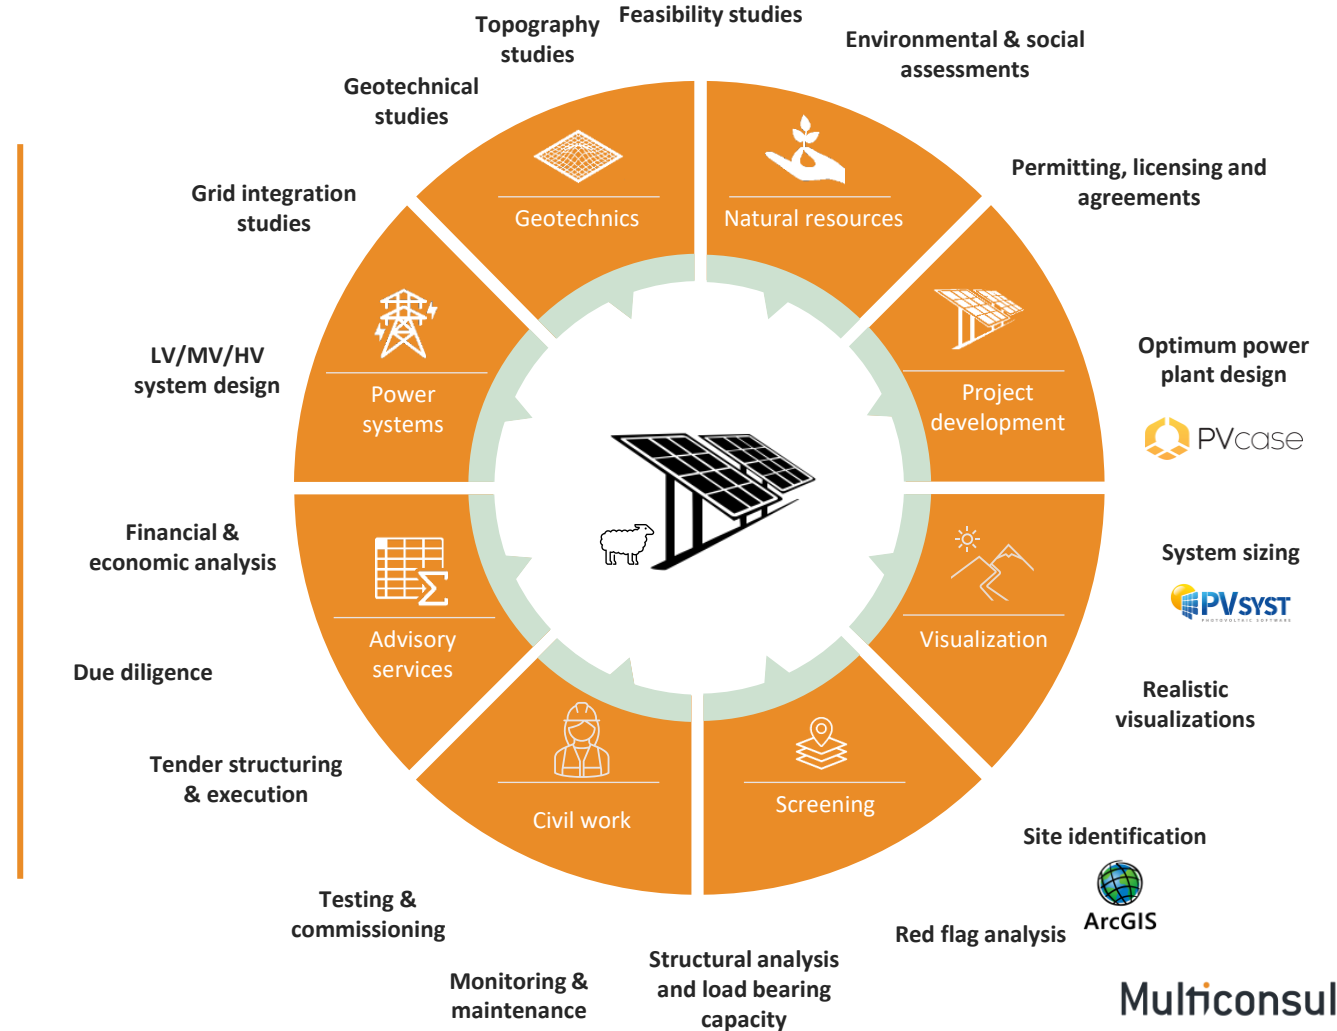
Topography studies

Feasibility studies

Environmental & social assessments

Geotechnical studies

Geotechnics

Natural resources

Permitting, licensing and agreements

Grid integration studies

Power systems

Project development

Optimum power plant design

PVcase

LV/MV/HV system design

Financial & economic analysis

Advisory services

Visualization

System sizing

PVSYST

Due diligence

Realistic visualizations

Tender structuring & execution

Civil work

Screening

Site identification

ArcGIS

Testing & commissioning

Red flag analysis

Monitoring & maintenance

Structural analysis and load bearing capacity

Multiconsul